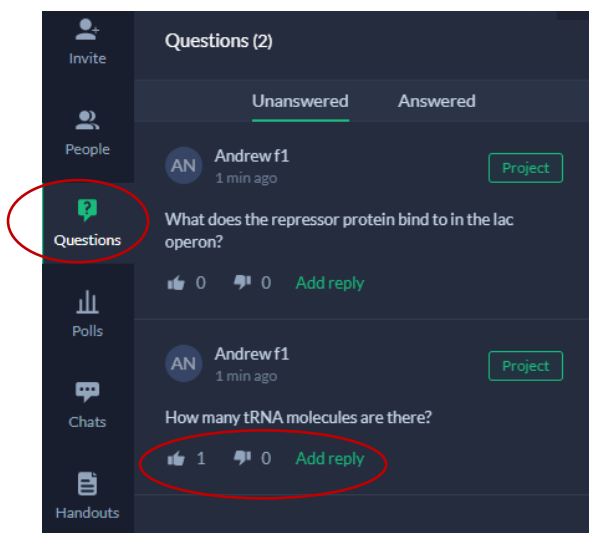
Invite

People

Questions

Polls

Chats

Handouts

Questions (2)

Unanswered Answered

AN Andrew f1
1 min ago
Project

What does the repressor protein bind to in the lac operon?

0 0 Add reply

AN Andrew f1
1 min ago
Project

How many tRNA molecules are there?

1 0 Add reply